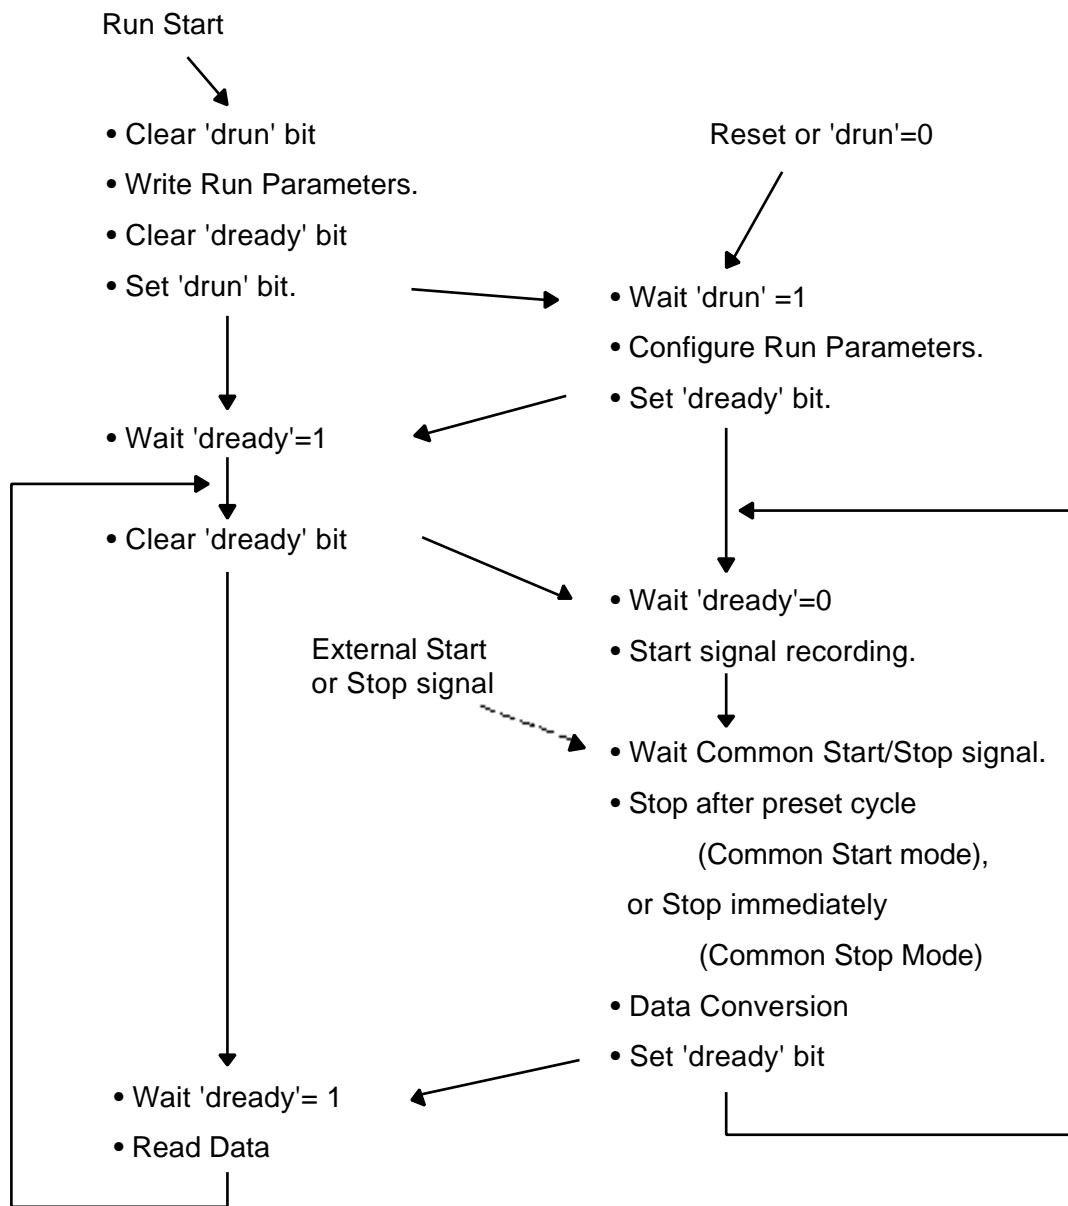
Run Start

• Clear 'drun' bit
• Write Run Parameters.
• Clear 'dready' bit
• Set 'drun' bit.

Reset or 'drun'=0

• Wait 'drun' =1
• Configure Run Parameters.
• Set 'dready' bit.

• Wait 'dready'=1

• Clear 'dready' bit

• Wait 'dready'=0
• Start signal recording.

External Start or Stop signal

• Wait Common Start/Stop signal.
• Stop after preset cycle
(Common Start mode),
or Stop immediately
(Common Stop Mode)
• Data Conversion
• Set 'dready' bit

• Wait 'dready'= 1
• Read Data